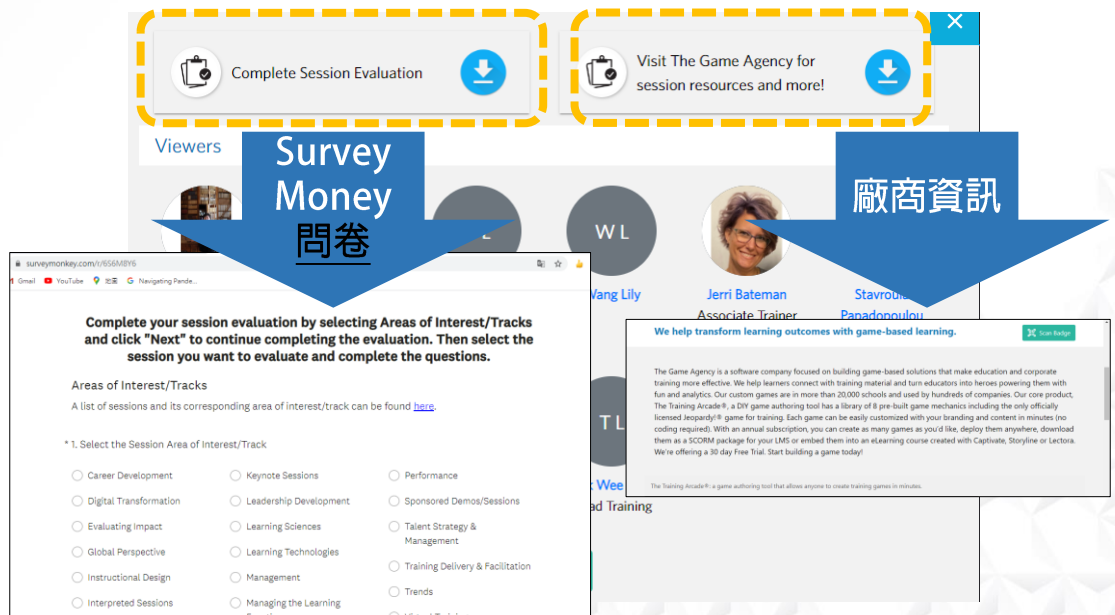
Complete Session Evaluation

Visit The Game Agency for session resources and more!

Viewers

Survey Money 問卷

廠商資訊

W L

T L

Wang Lily

Jerri Bateman
Associate Trainer

Stavroula Papadopoulou

Wee
ad Training

surveymonkey.com/r/6S6M8Y6

Gmail YouTube 地圖 Navigating Pande...

Complete your session evaluation by selecting Areas of Interest/Tracks and click "Next" to continue completing the evaluation. Then select the session you want to evaluate and complete the questions.

Areas of Interest/Tracks

A list of sessions and its corresponding area of interest/track can be found here.

* 1. Select the Session Area of Interest/Track

| Career Development | Keynote Sessions | Performance |
|---|---|---|
| Digital Transformation | Leadership Development | Sponsored Demos/Sessions |
| Evaluating Impact | Learning Sciences | Talent Strategy & Management |
| Global Perspective | Learning Technologies | Training Delivery & Facilitation |
| Instructional Design | Management | Trends |
| Interpreted Sessions | Managing the Learning | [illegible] |

We help transform learning outcomes with game-based learning.

Scan Badge

The Game Agency is a software company focused on building game-based solutions that make education and corporate training more effective. We help learners connect with training material and turn educators into heroes powering them with fun and analytics. Our custom games are in more than 20,000 schools and used by hundreds of companies. Our core product, The Training Arcade®, a DIY game authoring tool has a library of 8 pre-built game mechanics including the only officially licensed Jeopardy!® game for training. Each game can be easily customized with your branding and content in minutes (no coding required). With an annual subscription, you can create as many games as you'd like, deploy them anywhere, download them as a SCORM package for your LMS or embed them into an eLearning course created with Captivate, Storyline or Lectora. We're offering a 30 day Free Trial. Start building a game today!

The Training Arcade® - a game authoring tool that allows anyone to create training games in minutes.